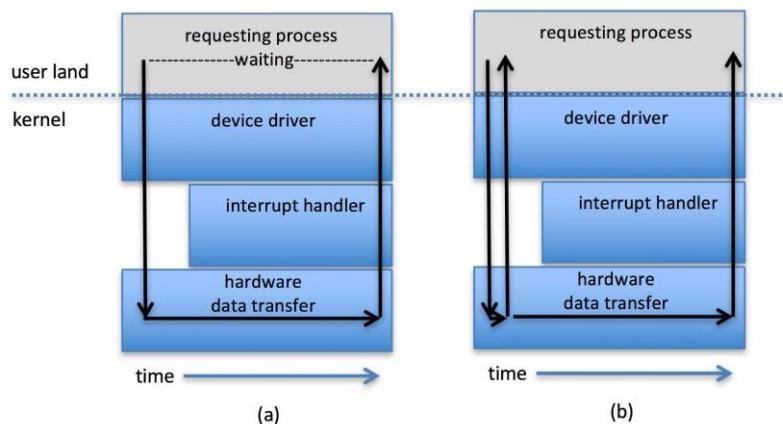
user land

kernel

requesting process

waiting

device driver

interrupt handler

hardware data transfer

time

(a)

requesting process

device driver

interrupt handler

hardware data transfer

time

(b)